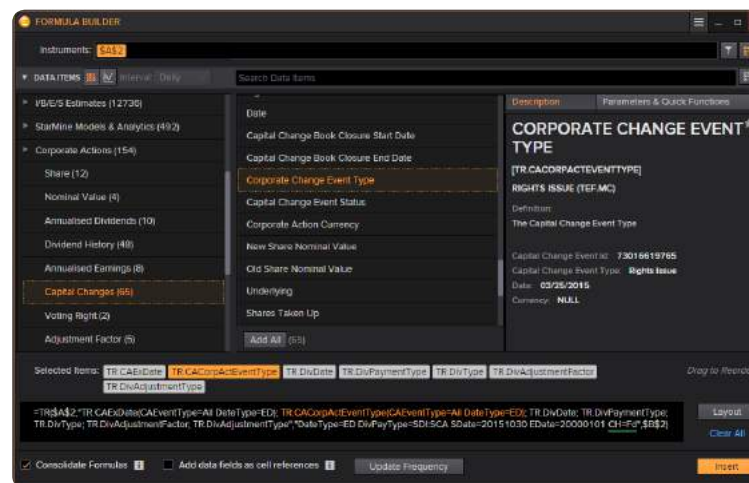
FORMULA BUILDER

Instruments: $A$2

DATA ITEMS Interval: Daily

Search Data Items

I/B/E/S Estimates (12730)
StarMine Models & Analytics (492)
Corporate Actions (154)
Share (12)
Nominal Value (4)
Annualised Dividends (10)
Dividend History (48)
Annualised Earnings (8)
Capital Changes (65)
Voting Right (2)
Adjustment Factor (5)

Date
Capital Change Book Closure Start Date
Capital Change Book Closure End Date
Corporate Change Event Type
Capital Change Event Status
Corporate Action Currency
New Share Nominal Value
Old Share Nominal Value
Underlying
Shares Taken Up

Add All (65)

Description Parameters & Quick Functions

CORPORATE CHANGE EVENT TYPE

[TR.CACORPACTEVENTTYPE]

RIGHTS ISSUE (TEF.MC)

Definition:

The Capital Change Event Type

Capital Change Event Id: 73016619765
Capital Change Event Type: Rights Issue
Date: 03/25/2015
Currency: NULL

Selected Items: TR.CAExDate TR.CACorpActEventType TR.DivDate TR.DivPaymentType TR.DivType TR.DivAdjustmentFactor TR.DivAdjustmentType

Drag to Reorder

=TR($A$2,"TR.CAExDate(CAEventType=All DateType=ED); TR.CACorpActEventType(CAEventType=All DateType=ED); TR.DivDate; TR.DivPaymentType; TR.DivType; TR.DivAdjustmentFactor; TR.DivAdjustmentType","DateType=ED DivPayType=SDI:SCA SDate=20151030 EDate=20000101 CH=Fd",$B$2)

Layout

Clear All

Consolidate Formulas

Add data fields as cell references

Update Frequency

Insert